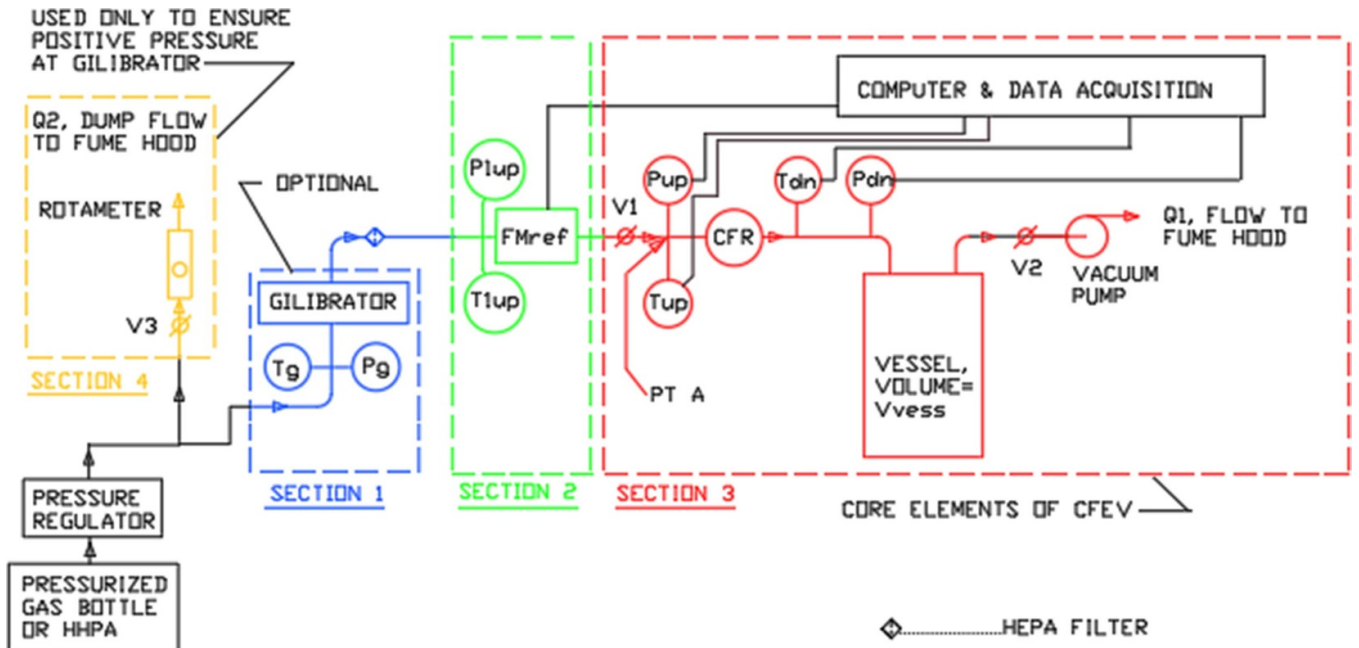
USED ONLY TO ENSURE POSITIVE PRESSURE AT GILIBRATOR

Q2, DUMP FLOW TO FUME HOOD

ROTAMETER

V3

SECTION 4

OPTIONAL

GILIBRATOR

Tg

Pg

SECTION 1

P1up

FMref

T1up

SECTION 2

COMPUTER & DATA ACQUISITION

V1

Pup

Tup

PT A

CFR

Tdn

Pdn

VESSEL, VOLUME= Vvess

V2

VACUUM PUMP

Q1, FLOW TO FUME HOOD

SECTION 3

CORE ELEMENTS OF CFEV

PRESSURE REGULATOR

PRESSURIZED GAS BOTTLE OR HHPA

HEPA FILTER